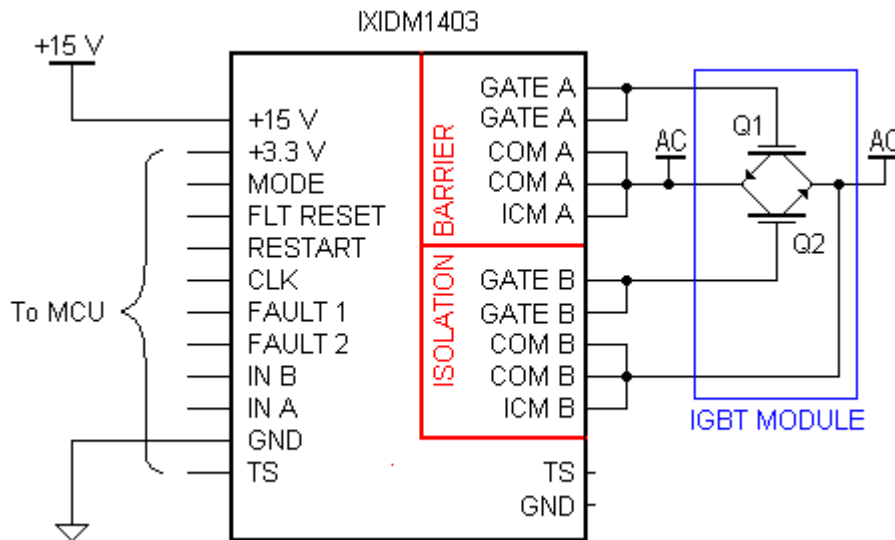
IXIDM1403

+15 V

+15 V
+3.3 V
MODE
FLT RESET
RESTART
CLK
FAULT 1
FAULT 2
IN B
IN A
GND
TS

To MCU

BARRIER
ISOLATION

GATE A
GATE A
COM A
COM A
ICM A
GATE B
GATE B
COM B
COM B
ICM B

TS
GND

AC
Q1
Q2
AC

IGBT MODULE